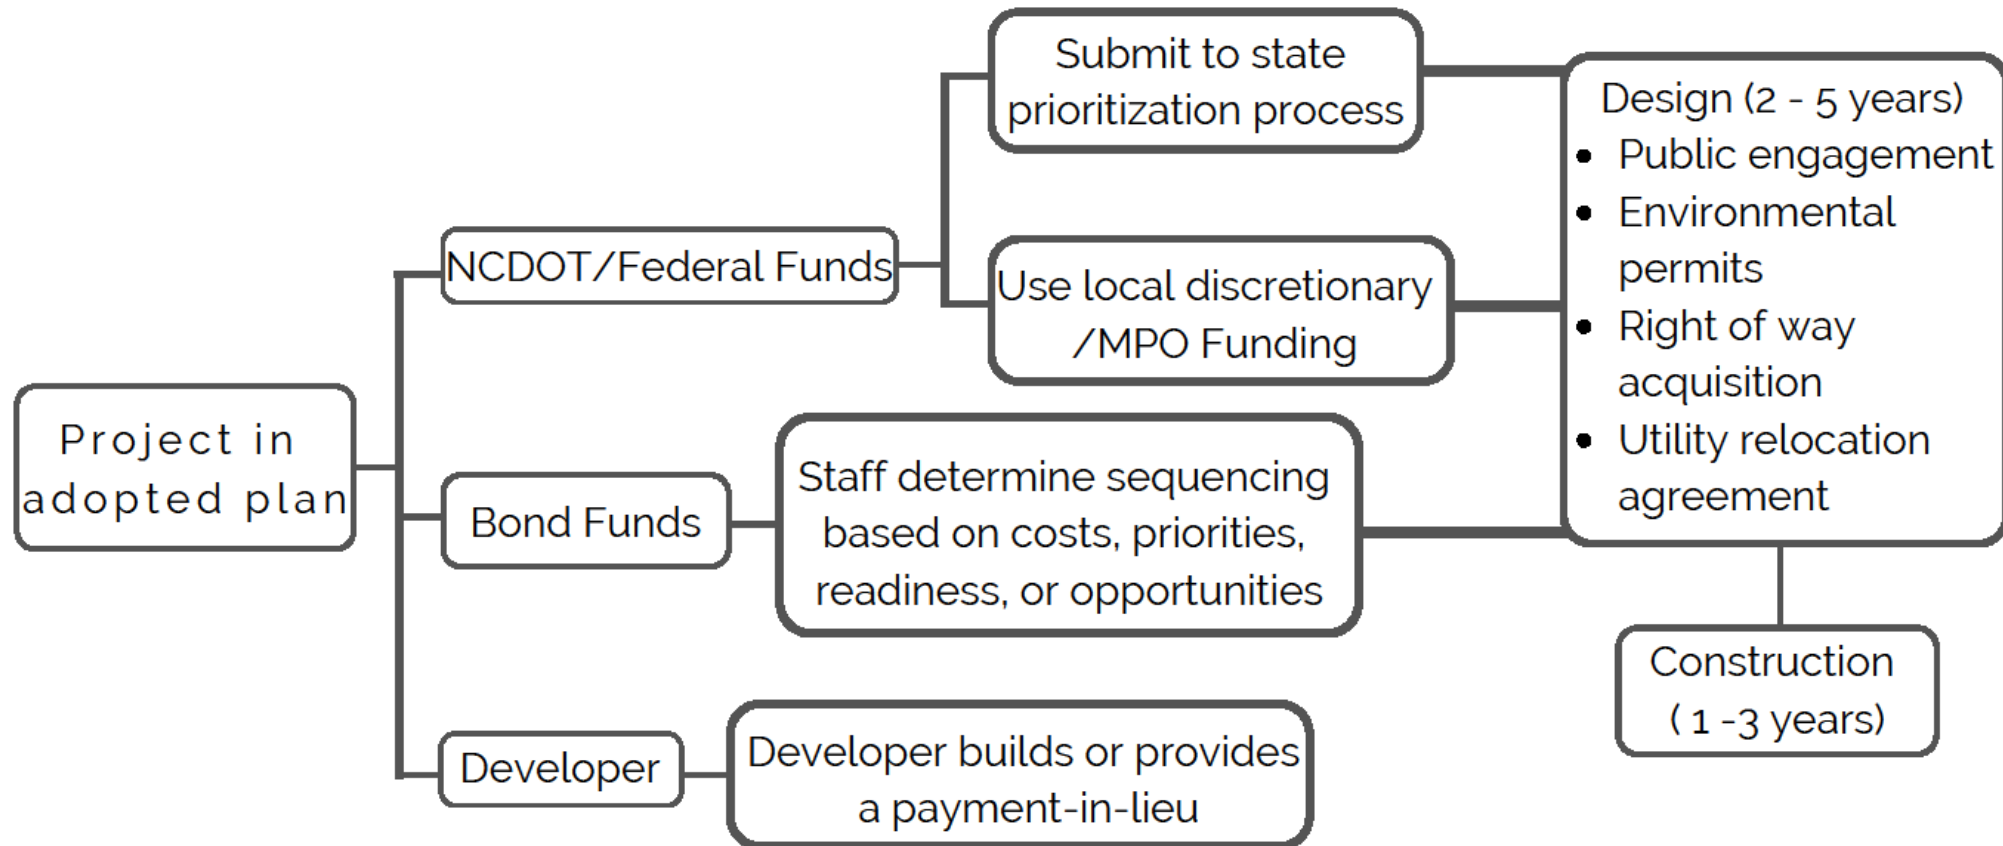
Project in adopted plan

NCDOT/Federal Funds

Submit to state prioritization process

Use local discretionary /MPO Funding

Bond Funds

Staff determine sequencing based on costs, priorities, readiness, or opportunities

Developer

Developer builds or provides a payment-in-lieu

Design (2 - 5 years)
- Public engagement
- Environmental permits
- Right of way acquisition
- Utility relocation agreement

Construction (1 -3 years)